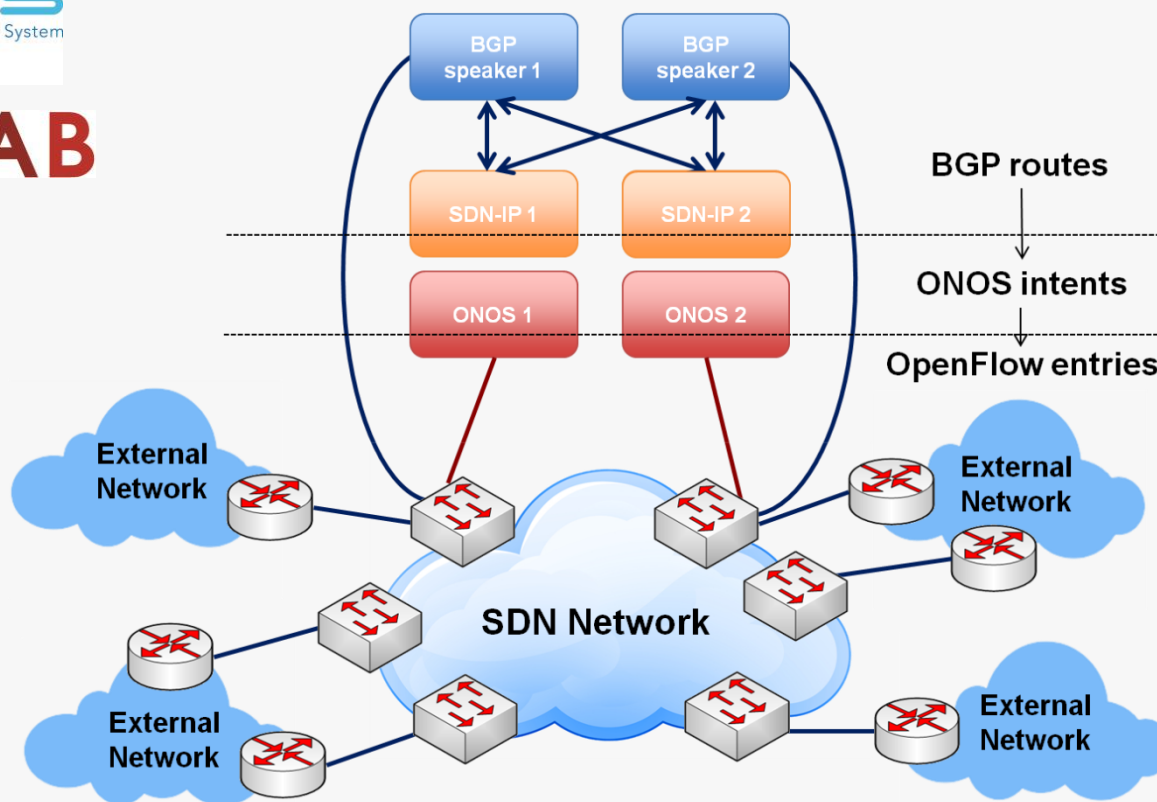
System

AB

BGP speaker 1

BGP speaker 2

SDN-IP 1

SDN-IP 2

ONOS 1

ONOS 2

BGP routes

ONOS intents

OpenFlow entries

External Network

External Network

SDN Network

External Network

External Network